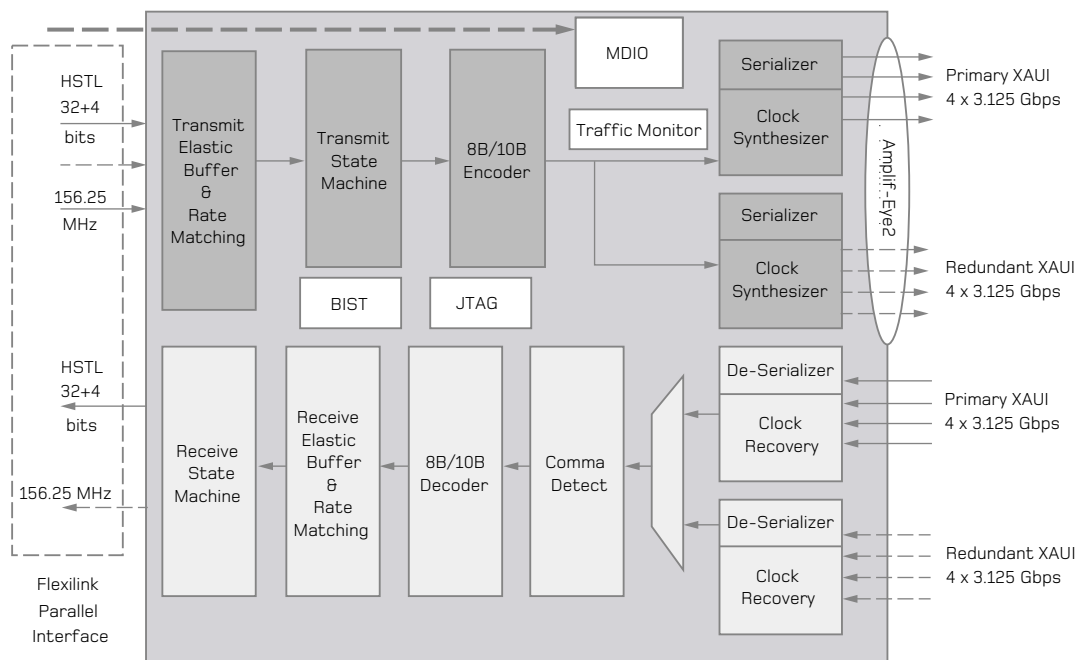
HSTL
32+4
bits

156.25
MHz

Transmit Elastic Buffer & Rate Matching

Transmit State Machine

8B/10B Encoder

MDIO

Traffic Monitor

Serializer

Clock Synthesizer

Serializer

Clock Synthesizer

Amplif-Eye2

Primary XAUI
4 x 3.125 Gbps

Redundant XAUI
4 x 3.125 Gbps

BIST

JTAG

HSTL
32+4
bits

156.25 MHz

Receive State Machine

Receive Elastic Buffer & Rate Matching

8B/10B Decoder

Comma Detect

De-Serializer

Clock Recovery

De-Serializer

Clock Recovery

Primary XAUI
4 x 3.125 Gbps

Redundant XAUI
4 x 3.125 Gbps

Flexilink
Parallel
Interface